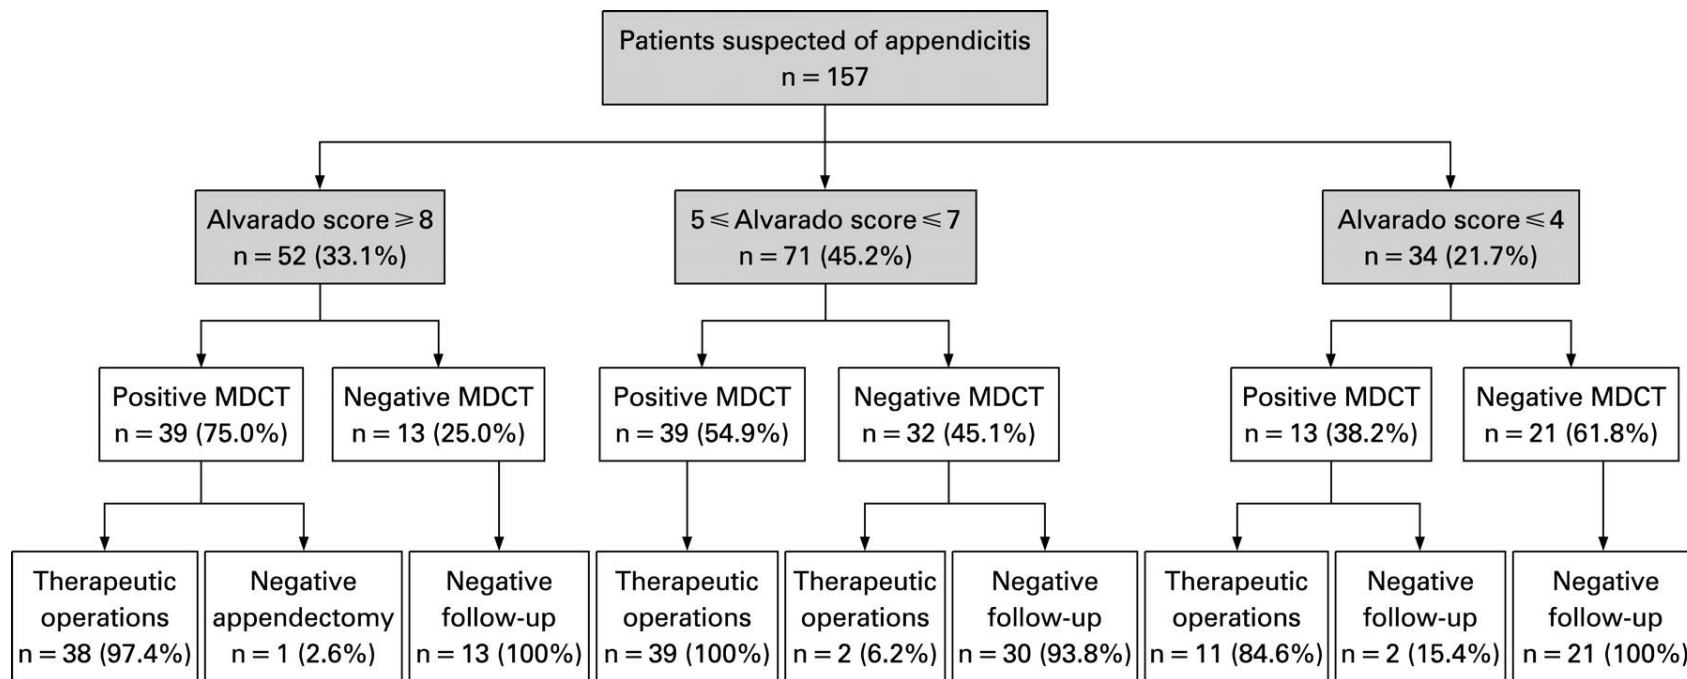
Patients suspected of appendicitis
n = 157

Alvarado score ≥ 8
n = 52 (33.1%)

5 ≤ Alvarado score ≤ 7
n = 71 (45.2%)

Alvarado score ≤ 4
n = 34 (21.7%)

Positive MDCT
n = 39 (75.0%)

Negative MDCT
n = 13 (25.0%)

Positive MDCT
n = 39 (54.9%)

Negative MDCT
n = 32 (45.1%)

Positive MDCT
n = 13 (38.2%)

Negative MDCT
n = 21 (61.8%)

Therapeutic operations
n = 38 (97.4%)

Negative appendectomy
n = 1 (2.6%)

Negative follow-up
n = 13 (100%)

Therapeutic operations
n = 39 (100%)

Therapeutic operations
n = 2 (6.2%)

Negative follow-up
n = 30 (93.8%)

Therapeutic operations
n = 11 (84.6%)

Negative follow-up
n = 2 (15.4%)

Negative follow-up
n = 21 (100%)